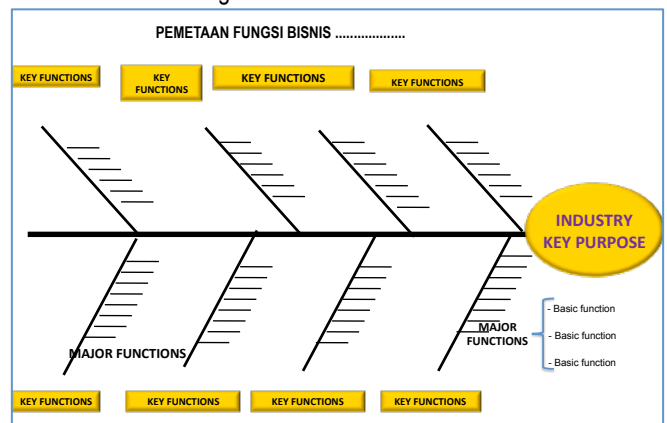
PEMETAAN FUNGSI BISNIS ...................

KEY FUNCTIONS

KEY FUNCTIONS

KEY FUNCTIONS

KEY FUNCTIONS

INDUSTRY KEY PURPOSE

MAJOR FUNCTIONS

MAJOR FUNCTIONS

- Basic function
- Basic function
- Basic function

KEY FUNCTIONS

KEY FUNCTIONS

KEY FUNCTIONS

KEY FUNCTIONS